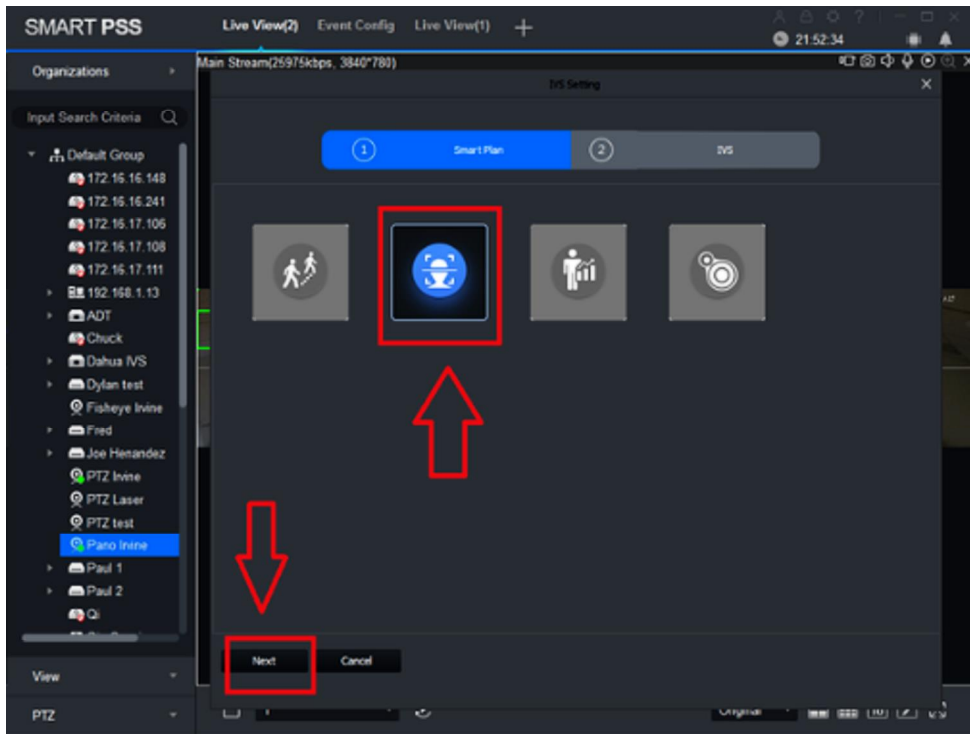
SMART PSS

Live View(2) Event Config Live View(1) +

21:52:34

Organizations

Input Search Criteria

Default Group
172.16.16.148
172.16.16.241
172.16.17.106
172.16.17.108
172.16.17.111
192.168.1.13
ADT
Chuck
Dahua IVS
Dylan test
Fisheye Irvine
Fred
Joe Henandez
PTZ Irvine
PTZ Laser
PTZ test
Pano Irvine
Paul 1
Paul 2
Qi

View

PTZ

Main Stream(25975kbps, 3840*780)

IVS Setting

1 Smart Plan

2 IVS

Next

Cancel

Original